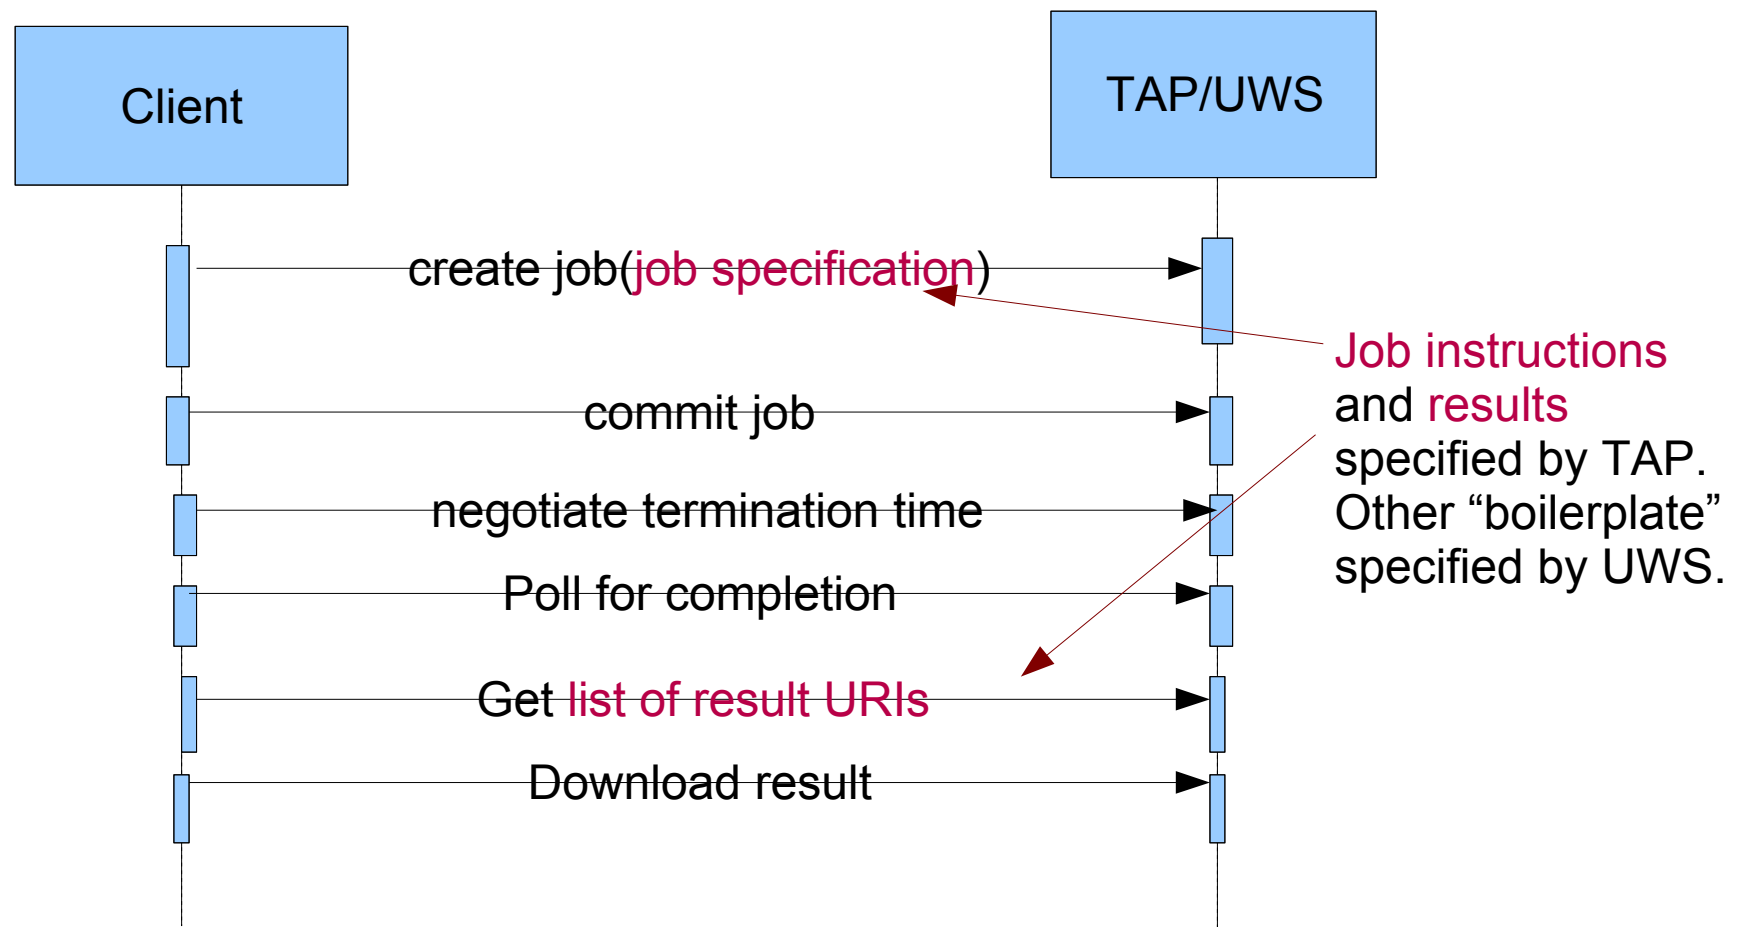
Client

TAP/UWS

create job(job specification)

commit job

negotiate termination time

Poll for completion

Get list of result URIs

Download result

Job instructions and results specified by TAP. Other “boilerplate” specified by UWS.